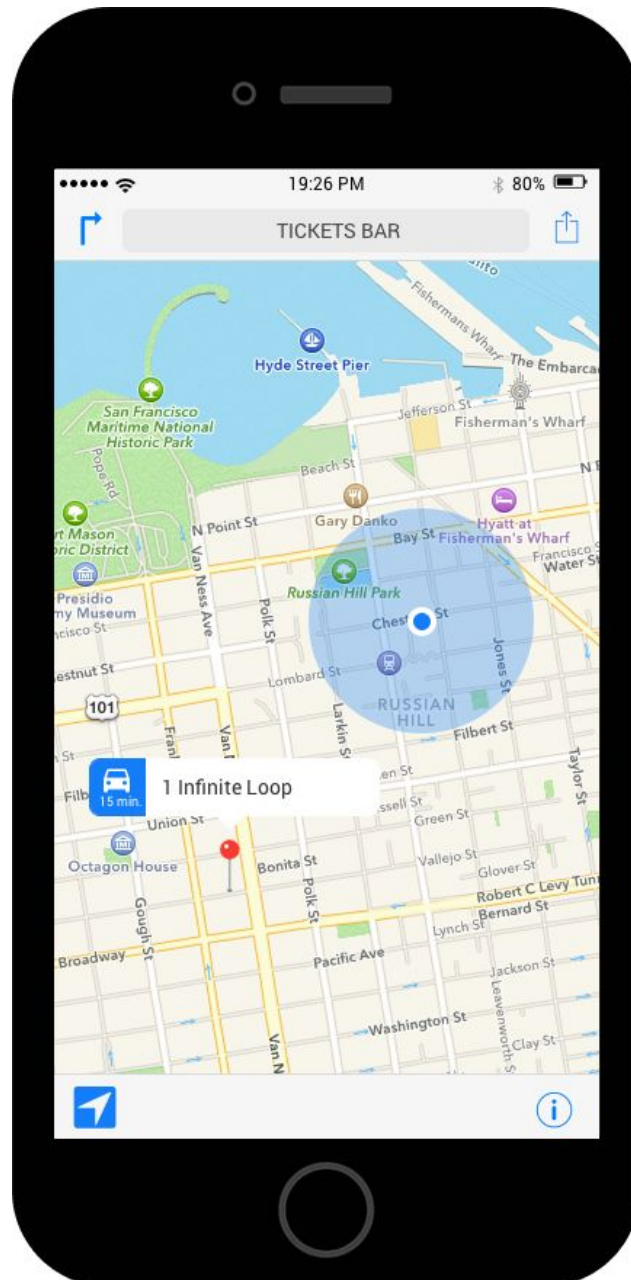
19:26 PM
80%
TICKETS BAR

Fishermans Wharf
The Embarca
Hyde Street Pier
San Francisco Maritime National Historic Park
Jefferson St
Fisherman's Wharf
Beach St
Pope Rd
rt Mason
ric District
N Point St
Gary Danko
Hyatt at Fisherman's Wharf
Bay St
Francisco St
Water St
Presidio
my Museum
ncisco St
Van Ness Ave
Russian Hill Park
Polk St
Chest St
Jones St
estnut St
Lombard St
101
Larkin St
RUSSIAN HILL
Filbert St
Taylor St
Fran
Van
St
Filb
15 min.
1 Infinite Loop
en St
ssell St
Union St
Green St
Octagon House
Bonita St
Vallejo St
Glover St
Robert C Levy Tun
Gough St
Polk St
Bernard St
Lynch St
Broadway
Pacific Ave
Jackson St
Leavenworth St
Van N
Washington St
Clay St